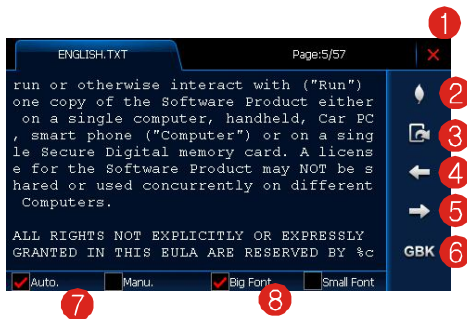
ENGLISH.TXT

Page:5/57

1

run or otherwise interact with ("Run") one copy of the Software Product either on a single computer, handheld, Car PC , smart phone ("Computer") or on a single Secure Digital memory card. A license for the Software Product may NOT be shared or used concurrently on different Computers.

ALL RIGHTS NOT EXPLICITLY OR EXPRESSLY GRANTED IN THIS EULA ARE RESERVED BY %c

2

3

4

5

GBK

6

Auto.

Manu.

Big Font

Small Font

7

8